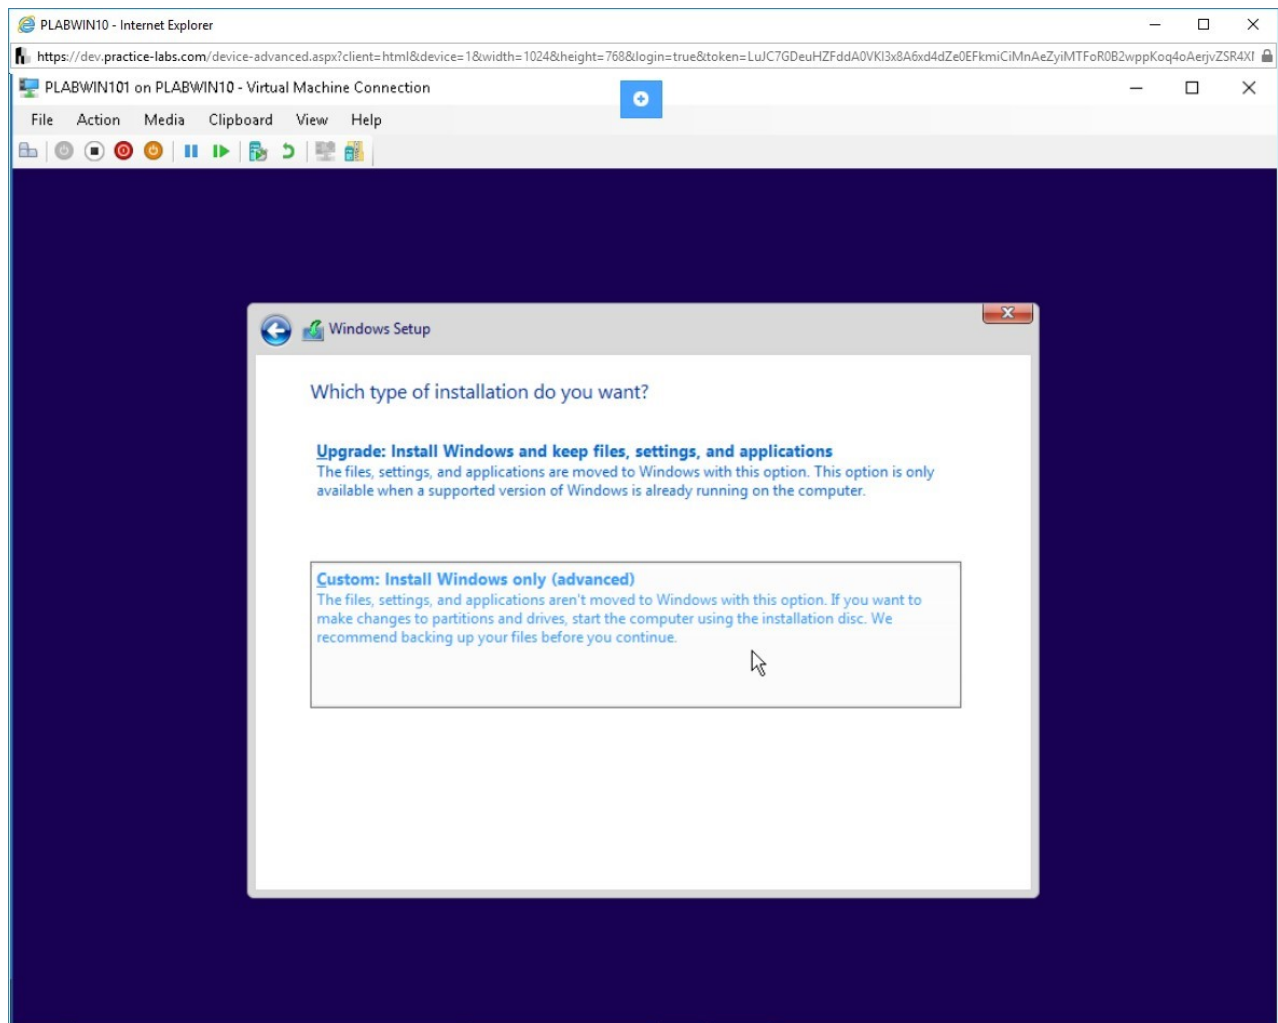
PLABWIN10 - Internet Explorer

https://dev.practice-labs.com/device-advanced.aspx?client=html&device=1&width=1024&height=768&login=true&token=LuJC7GDeuHZFddA0VKl3x8A6xd4dZe0EFkmiCiMnAeZyiMTFoR0B2wppKoq4oAerjvZSR4XI

PLABWIN101 on PLABWIN10 - Virtual Machine Connection

File Action Media Clipboard View Help

Windows Setup

Which type of installation do you want?

Upgrade: Install Windows and keep files, settings, and applications
The files, settings, and applications are moved to Windows with this option. This option is only available when a supported version of Windows is already running on the computer.

Custom: Install Windows only (advanced)
The files, settings, and applications aren't moved to Windows with this option. If you want to make changes to partitions and drives, start the computer using the installation disc. We recommend backing up your files before you continue.